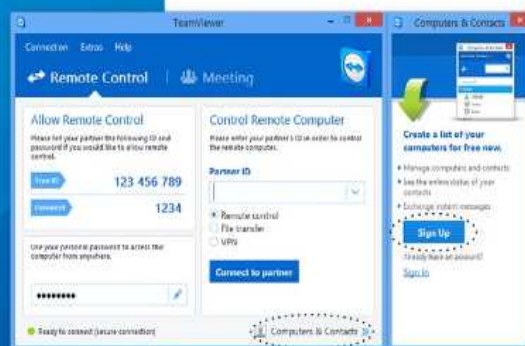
TeamViewer

Connection Extras Help

Remote Control | Meeting

Allow Remote Control

Please tell your partner the following ID and password if you would like to allow remote control.

Your ID 123 456 789

Password 1234

Use your personal password to access this computer from anywhere.

••••••••

Control Remote Computer

Please enter your partner's ID in order to control the remote computer.

Partner ID

Remote control
File transfer
VPN

Connect to partner

Ready to connect (secure connection)

Computers & Contacts

Computers & Contacts

Create a list of your computers for free now.

• Manage computers and contacts
• See the online status of your contacts
• Exchange instant messages

Sign Up

Already have an account?

Sign In